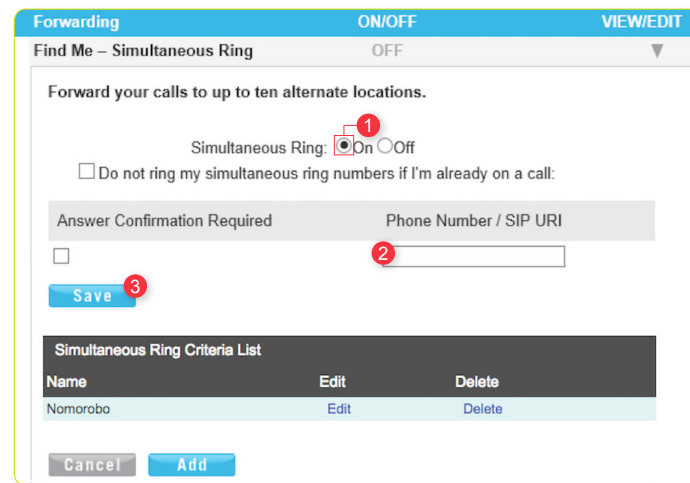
| Forwarding | ON/OFF | VIEW/EDIT |
|---|---|---|
| Find Me – Simultaneous Ring | OFF | ▼ |

Forward your calls to up to ten alternate locations.

1

Simultaneous Ring: On Off

Do not ring my simultaneous ring numbers if I'm already on a call:

| Answer Confirmation Required | Phone Number / SIP URI |
|---|---|
| | 2 |

Save 3

Simultaneous Ring Criteria List

| Name | Edit | Delete |
|---|---|---|
| Nomorobo | Edit | Delete |

Cancel Add